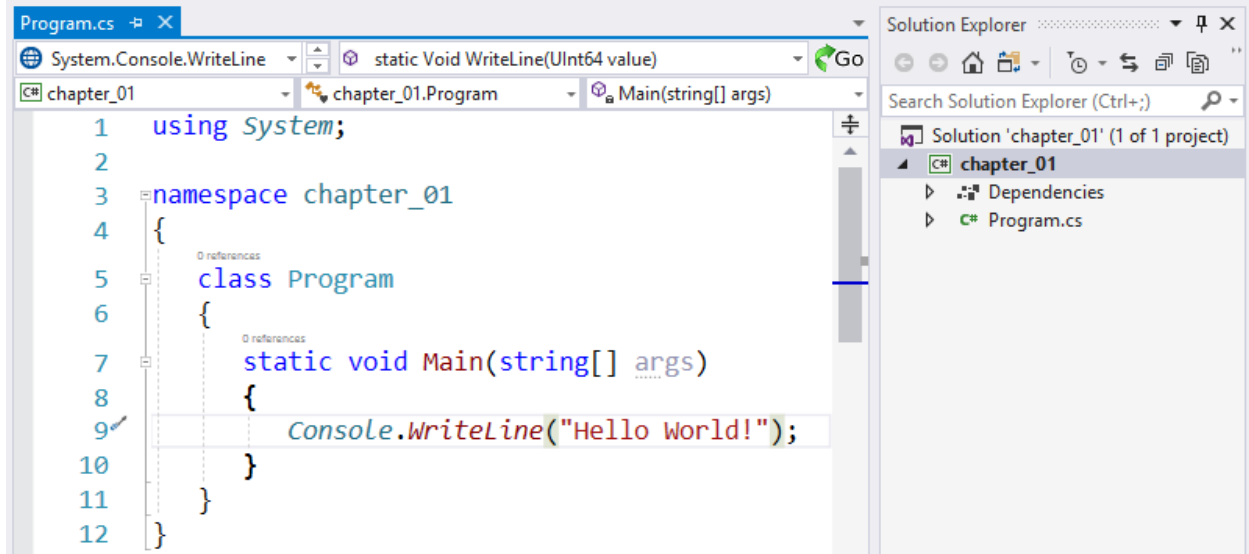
Program.cs ✕

System.Console.WriteLine
static Void WriteLine(UInt64 value)
Go

chapter_01
chapter_01.Program
Main(string[] args)

1 using System;
2
3 namespace chapter_01
4 {
0 references
5 class Program
6 {
0 references
7 static void Main(string[] args)
8 {
9 Console.WriteLine("Hello World!");
10 }
11 }
12 }

Solution Explorer

Search Solution Explorer (Ctrl+;)

Solution 'chapter_01' (1 of 1 project)
chapter_01
Dependencies
Program.cs